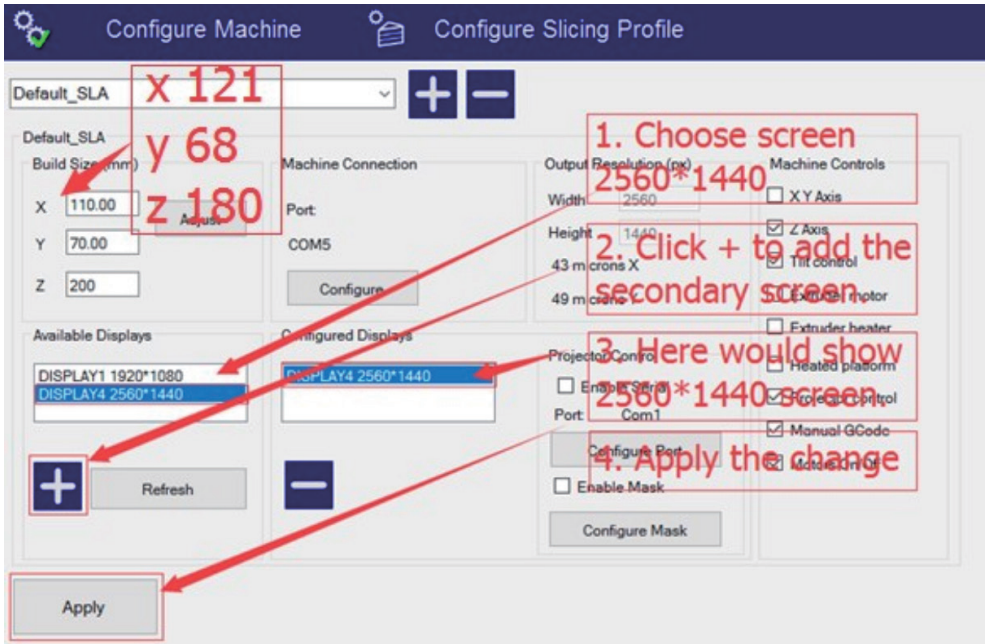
Configure Machine    Configure Slicing Profile

Default_SLA

x 121
y 68
z 180

Default_SLA
Build Size (mm)
X 110.00
Y 70.00
Z 200
Adjust

Machine Connection
Port:
COM5
Configure

Output Resolution (px)
Width 2560
Height 1440
43 microns X
49 microns Y

Machine Controls
X Y Axis
Z Axis
Tilt control
Extruder motor
Extruder heater
Heated platform
Projector control
Manual GCode
Motors On/Off

1. Choose screen 2560*1440
2. Click + to add the secondary screen
3. Here would show 2560*1440 screen.
4. Apply the change

Available Displays
DISPLAY1 1920*1080
DISPLAY4 2560*1440
Refresh

Configured Displays
DISPLAY4 2560*1440

Projector Control
Enable Serial
Port: Com1
Configure Port
Enable Mask
Configure Mask

Apply